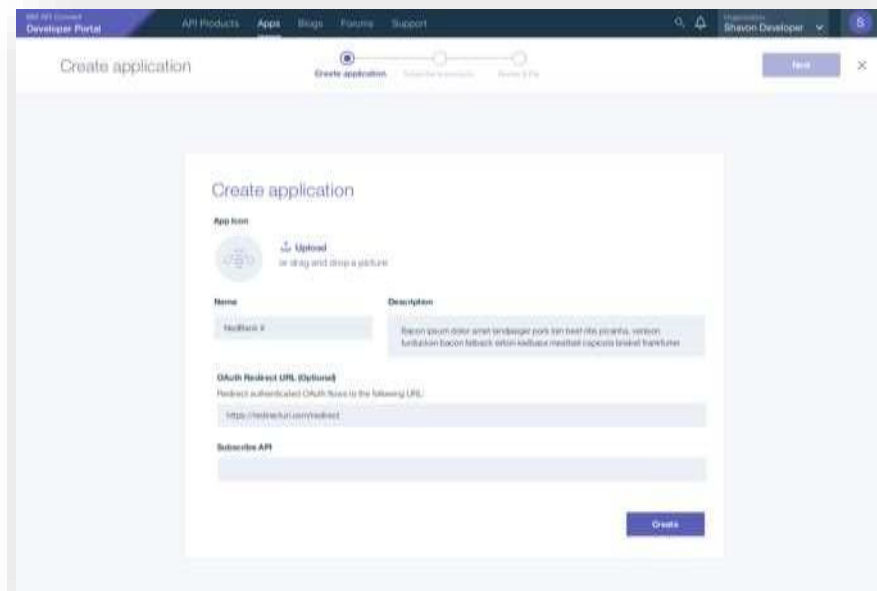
IBM API Connect
Developer Portal

API Products Apps Blogs Forums Support

Organization
Shavon Developer

S

Create application

Create application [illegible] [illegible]

Next

Create application

App Icon

Upload
or drag and drop a picture

Name

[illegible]

Description

Bacon ipsum dolor amet landjaeger pork loin beef ribs picanha, venison turducken bacon fatback sirloin kielbasa meatball capicola brisket frankfurter.

OAuth Redirect URL (Optional)

Redirect authenticated OAuth flows to the following URL

https://redirecturl.com/redirect

Subscribe API

Create